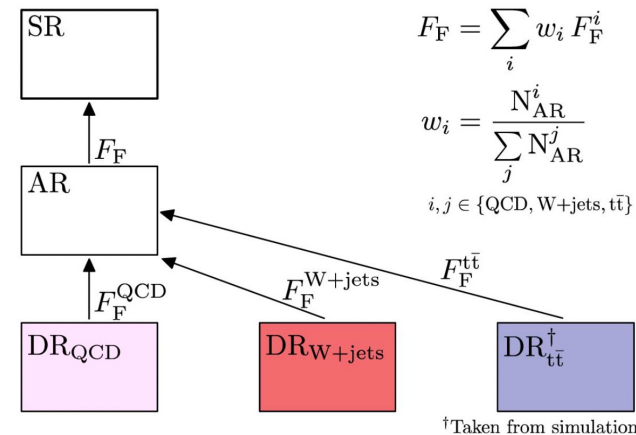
SR

$F_{\mathrm{F}}$

AR

$F_{\mathrm{F}}^{\mathrm{QCD}}$

$F_{\mathrm{F}}^{\mathrm{W+jets}}$

$F_{\mathrm{F}}^{\mathrm{t\bar{t}}}$

$\mathrm{DR_{QCD}}$

$\mathrm{DR_{W+jets}}$

$\mathrm{DR_{t\bar{t}}^{\dagger}}$

$F_{\mathrm{F}} = \sum_i w_i \, F_{\mathrm{F}}^i$

$w_i = \frac{\mathrm{N}_{\mathrm{AR}}^i}{\sum_j \mathrm{N}_{\mathrm{AR}}^j}$

$i, j \in \{\mathrm{QCD}, \mathrm{W+jets}, \mathrm{t\bar{t}}\}$

$^{\dagger}$Taken from simulation